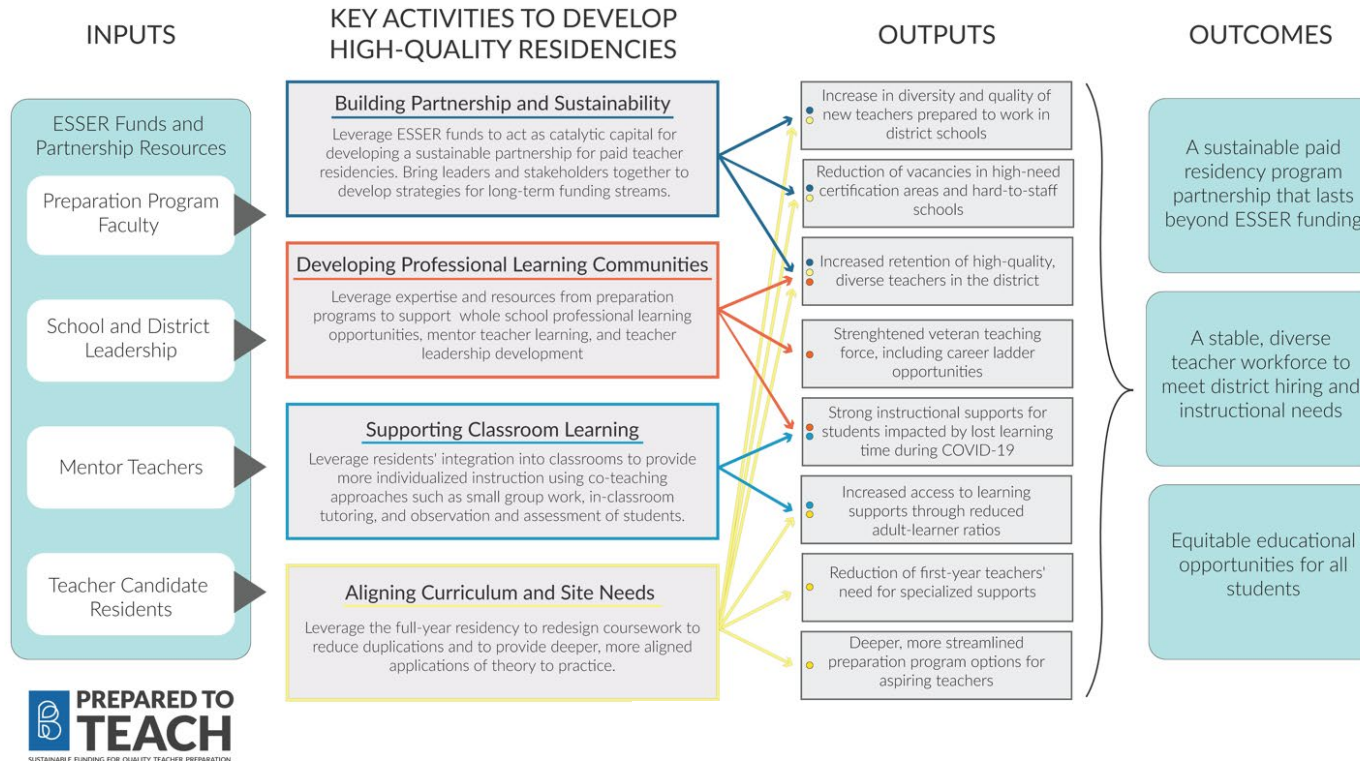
INPUTS

KEY ACTIVITIES TO DEVELOP HIGH-QUALITY RESIDENCIES

OUTPUTS

OUTCOMES

ESSER Funds and Partnership Resources

Preparation Program Faculty

School and District Leadership

Mentor Teachers

Teacher Candidate Residents

Building Partnership and Sustainability

Leverage ESSER funds to act as catalytic capital for developing a sustainable partnership for paid teacher residencies. Bring leaders and stakeholders together to develop strategies for long-term funding streams.

Developing Professional Learning Communities

Leverage expertise and resources from preparation programs to support whole school professional learning opportunities, mentor teacher learning, and teacher leadership development

Supporting Classroom Learning

Leverage residents' integration into classrooms to provide more individualized instruction using co-teaching approaches such as small group work, in-classroom tutoring, and observation and assessment of students.

Aligning Curriculum and Site Needs

Leverage the full-year residency to redesign coursework to reduce duplications and to provide deeper, more aligned applications of theory to practice.

Increase in diversity and quality of new teachers prepared to work in district schools

Reduction of vacancies in high-need certification areas and hard-to-staff schools

Increased retention of high-quality, diverse teachers in the district

Strenghtened veteran teaching force, including career ladder opportunities

Strong instructional supports for students impacted by lost learning time during COVID-19

Increased access to learning supports through reduced adult-learner ratios

Reduction of first-year teachers' need for specialized supports

Deeper, more streamlined preparation program options for aspiring teachers

A sustainable paid residency program partnership that lasts beyond ESSER funding

A stable, diverse teacher workforce to meet district hiring and instructional needs

Equitable educational opportunities for all students

PREPARED TO TEACH

SUSTAINABLE FUNDING FOR QUALITY TEACHER PREPARATION